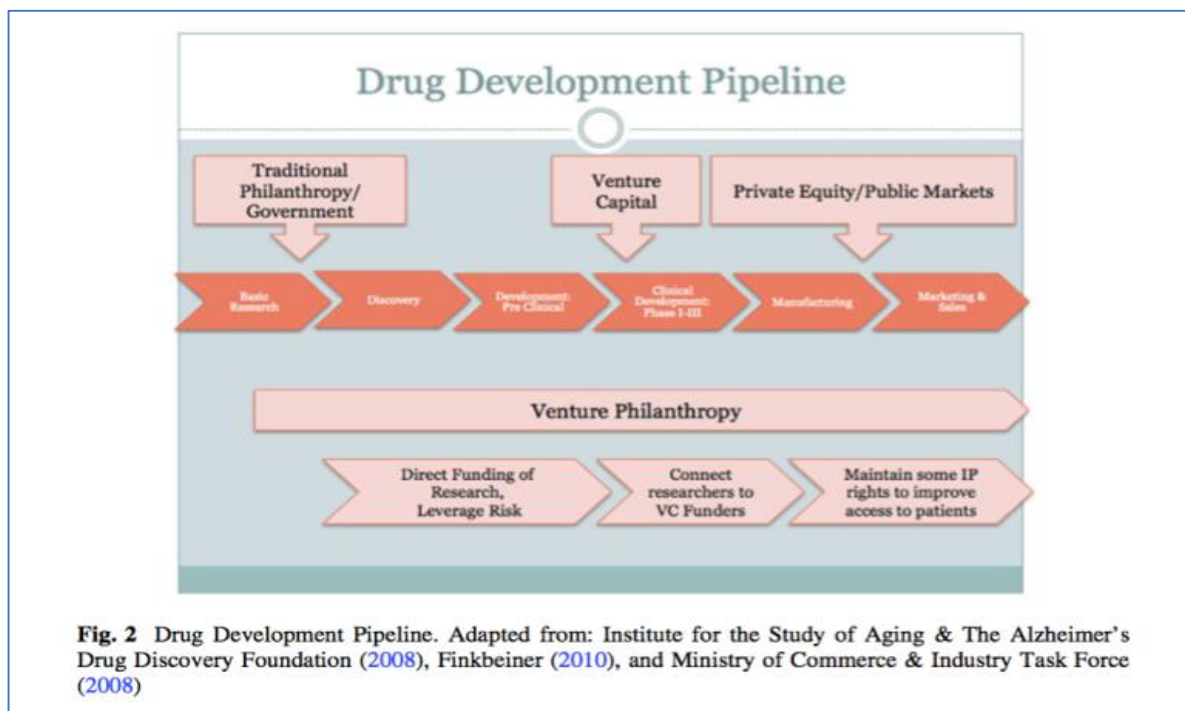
Drug Development Pipeline

Traditional Philanthropy/ Government

Venture Capital

Private Equity/Public Markets

Basic Research

Discovery

Development: Pre Clinical

Clinical Development: Phase I-III

Manufacturing

Marketing & Sales

Venture Philanthropy

Direct Funding of Research, Leverage Risk

Connect researchers to VC Funders

Maintain some IP rights to improve access to patients

**Fig. 2** Drug Development Pipeline. Adapted from: Institute for the Study of Aging & The Alzheimer's Drug Discovery Foundation (2008), Finkbeiner (2010), and Ministry of Commerce & Industry Task Force (2008)